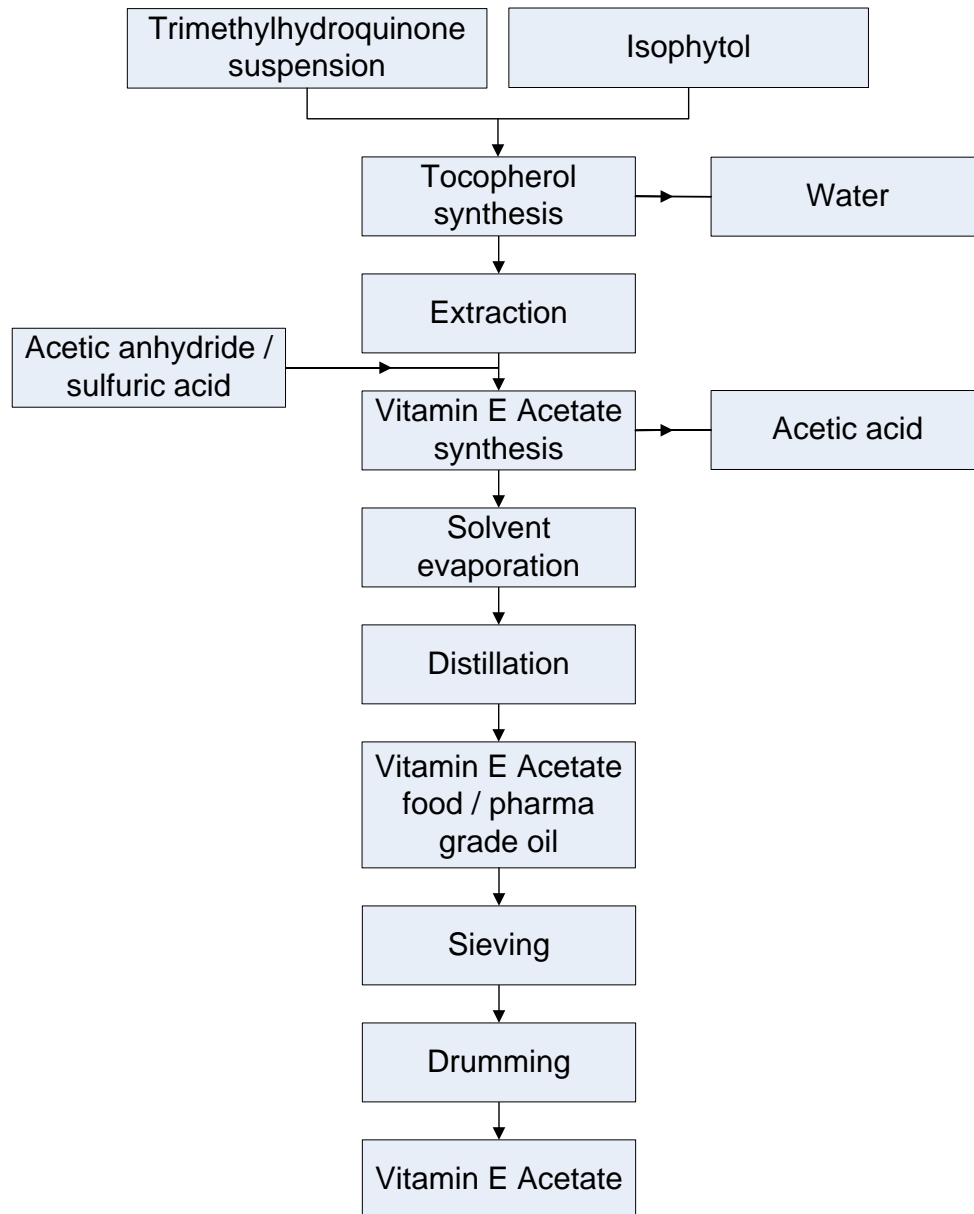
Trimethylhydroquinone suspension

Isophytol

Tocopherol synthesis

Water

Extraction

Acetic anhydride / sulfuric acid

Vitamin E Acetate synthesis

Acetic acid

Solvent evaporation

Distillation

Vitamin E Acetate food / pharma grade oil

Sieving

Drumming

Vitamin E Acetate